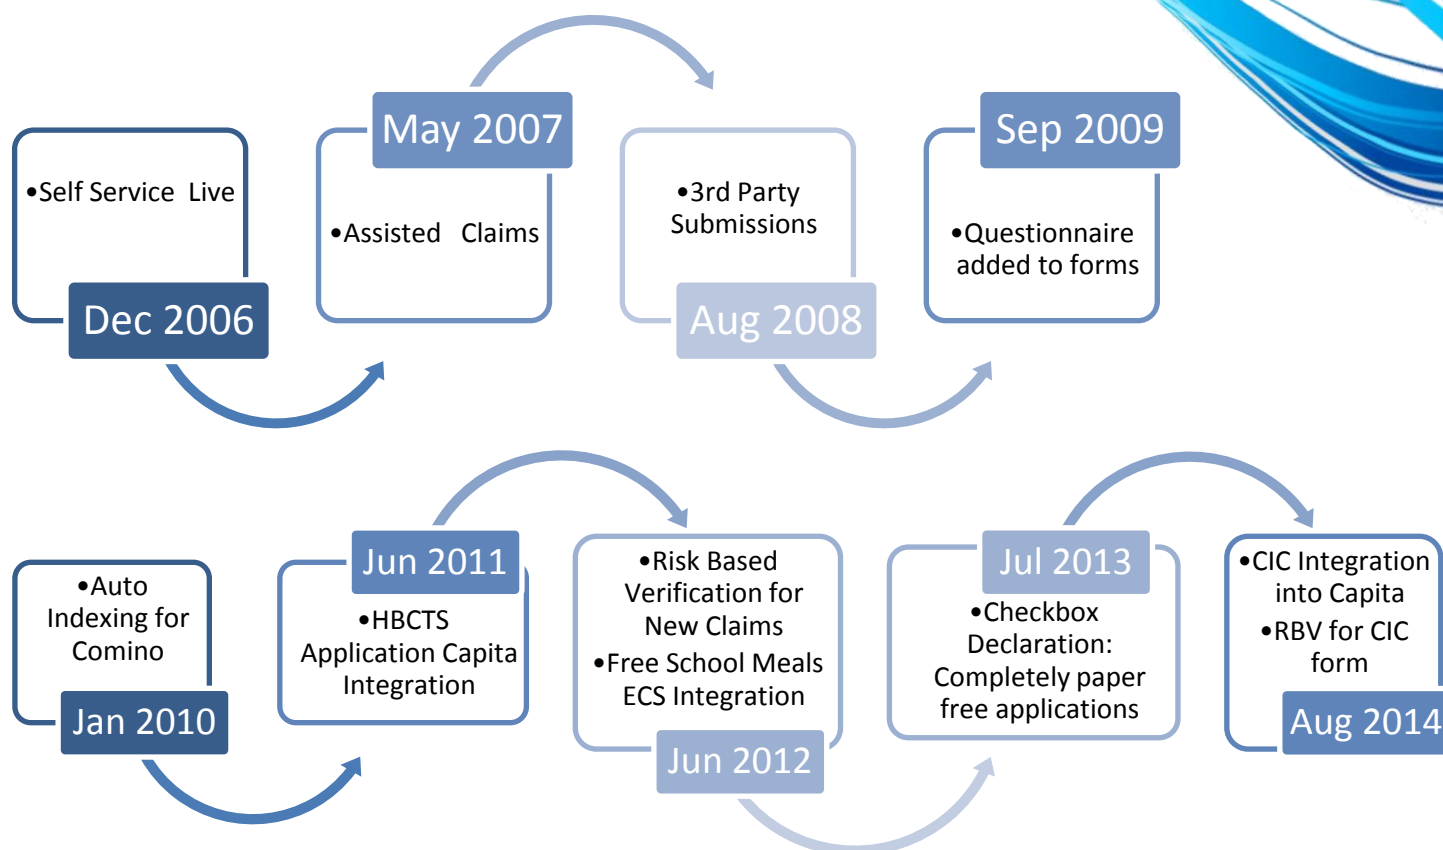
•Self Service Live

Dec 2006

May 2007

•Assisted Claims

•3rd Party Submissions

Aug 2008

Sep 2009

•Questionnaire added to forms

•Auto Indexing for Comino

Jan 2010

Jun 2011

•HBCTS Application Capita Integration

•Risk Based Verification for New Claims

•Free School Meals ECS Integration

Jun 2012

Jul 2013

•Checkbox Declaration: Completely paper free applications

•CIC Integration into Capita

•RBV for CIC form

Aug 2014